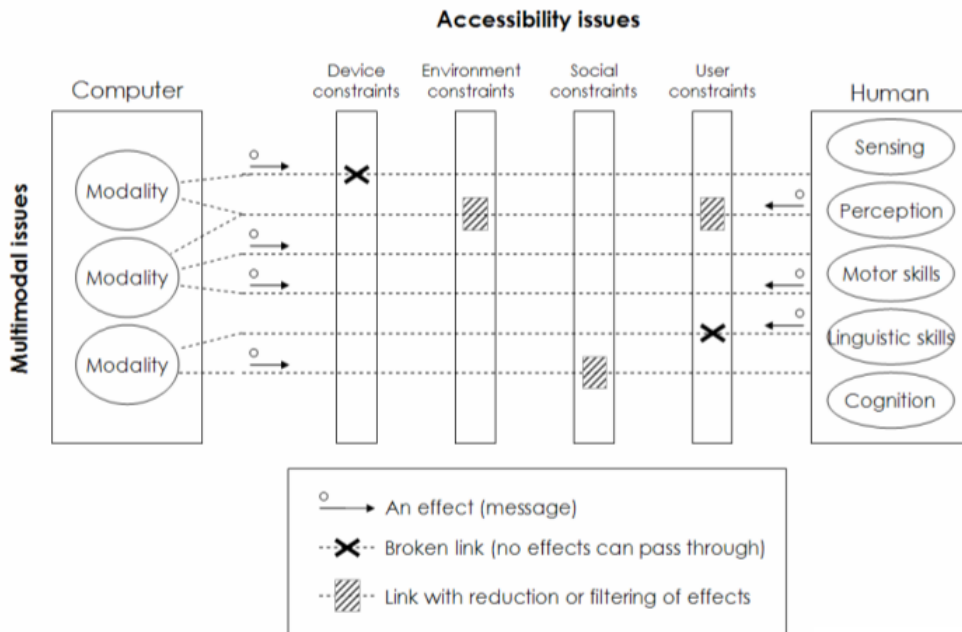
Accessibility issues

Computer

Device constraints

Environment constraints

Social constraints

User constraints

Human

Multimodal issues

Modality

Modality

Modality

Sensing

Perception

Motor skills

Linguistic skills

Cognition

An effect (message)

Broken link (no effects can pass through)

Link with reduction or filtering of effects